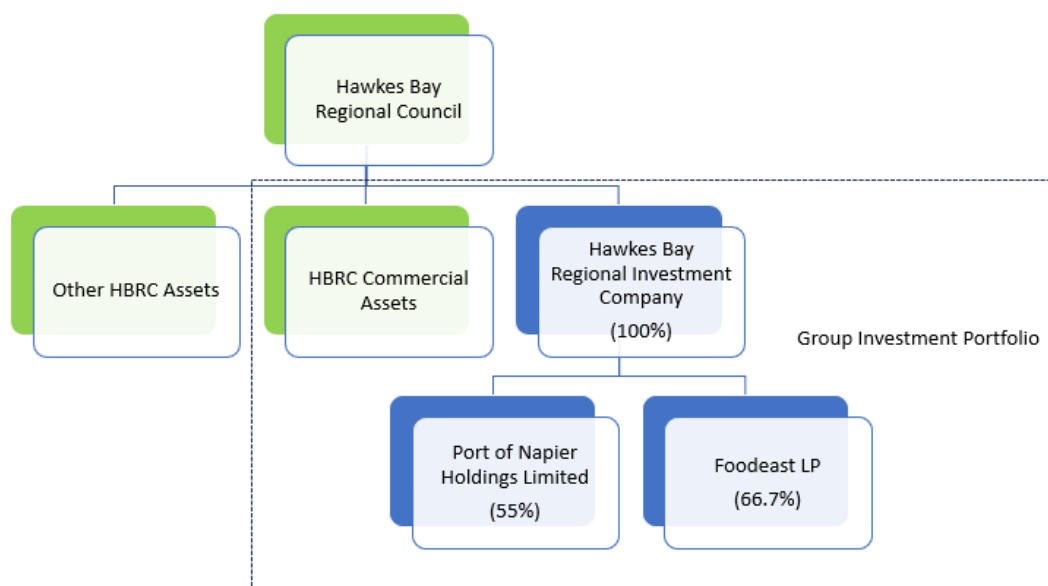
Hawkes Bay Regional Council

Other HBRC Assets

HBRC Commercial Assets

Hawkes Bay Regional Investment Company (100%)

Group Investment Portfolio

Port of Napier Holdings Limited (55%)

Foodeast LP (66.7%)